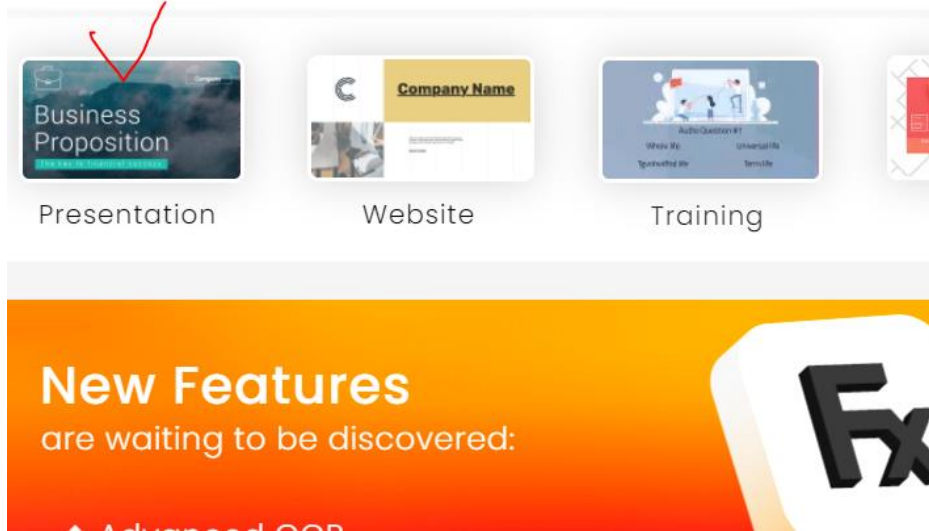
Company

Business Proposition

The key to financial success

Presentation

C

Company Name

Website

Audio Question #1

Whole life

Universal life

Term life

Training

New Features

are waiting to be discovered:

Fx

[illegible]